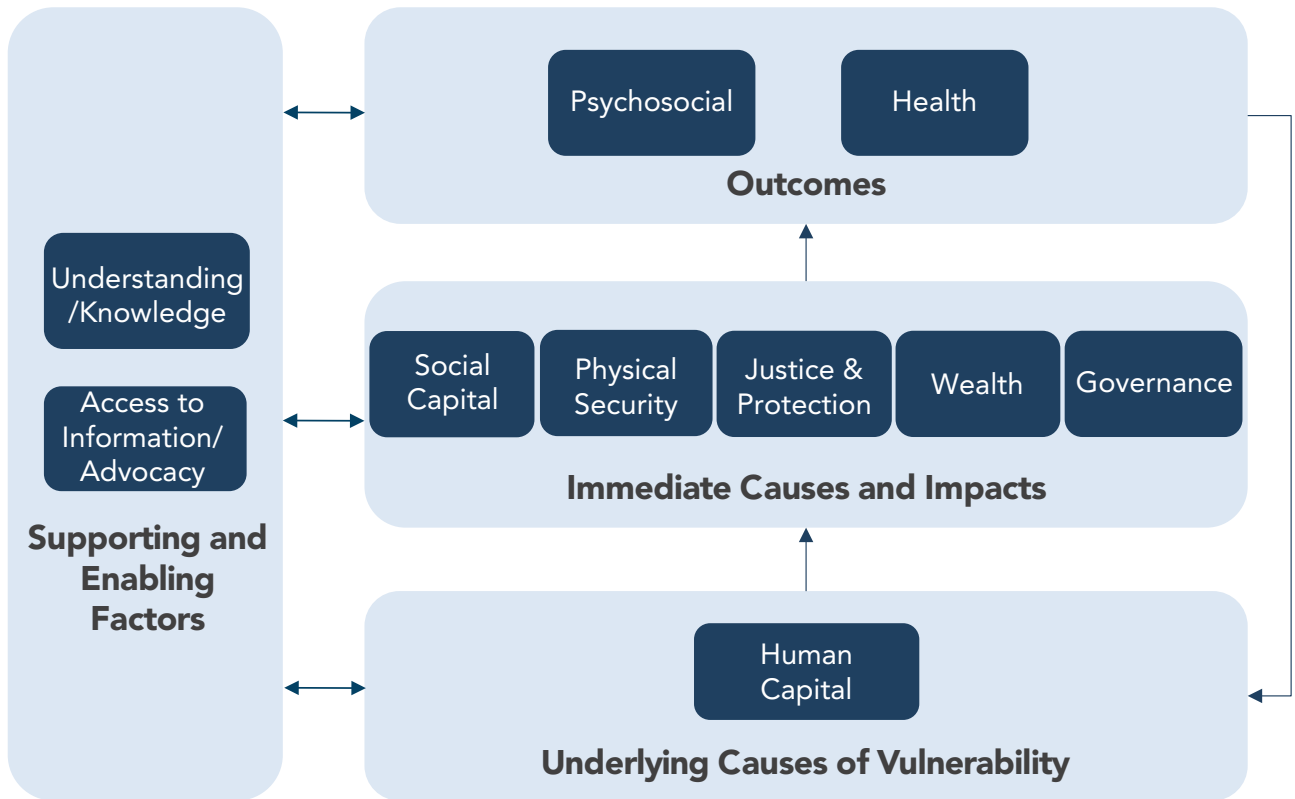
Understanding/Knowledge

Access to Information/Advocacy

Supporting and Enabling Factors

Psychosocial

Health

Outcomes

Social Capital

Physical Security

Justice & Protection

Wealth

Governance

Immediate Causes and Impacts

Human Capital

Underlying Causes of Vulnerability